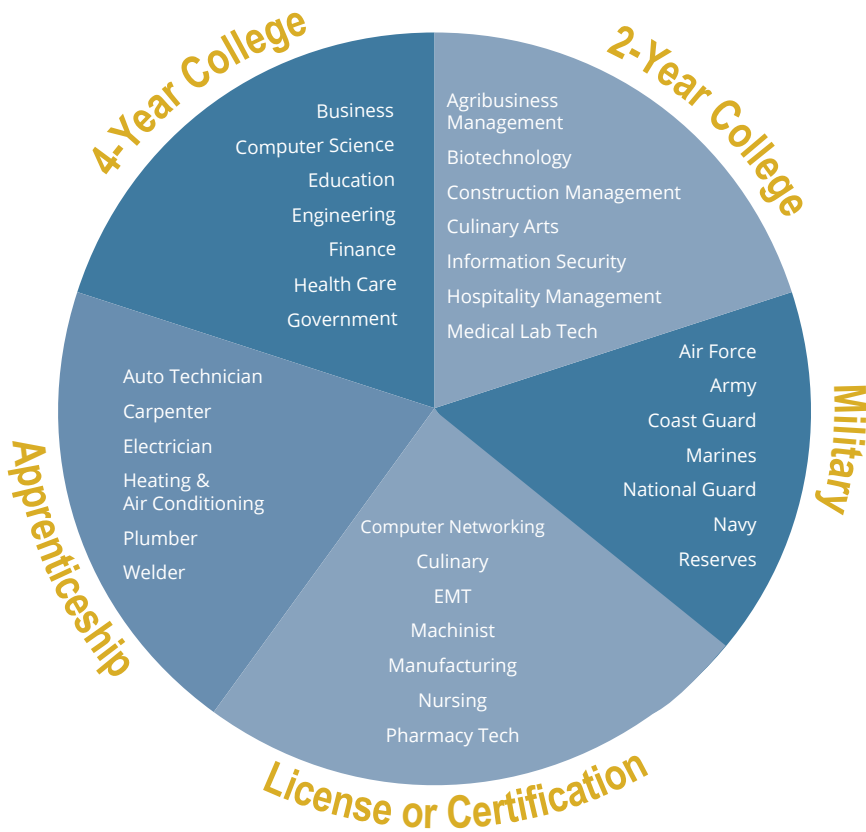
4-Year College

Business
Computer Science
Education
Engineering
Finance
Health Care
Government

2-Year College

Agribusiness Management
Biotechnology
Construction Management
Culinary Arts
Information Security
Hospitality Management
Medical Lab Tech

Military

Air Force
Army
Coast Guard
Marines
National Guard
Navy
Reserves

License or Certification

Computer Networking
Culinary
EMT
Machinist
Manufacturing
Nursing
Pharmacy Tech

Apprenticeship

Auto Technician
Carpenter
Electrician
Heating & Air Conditioning
Plumber
Welder